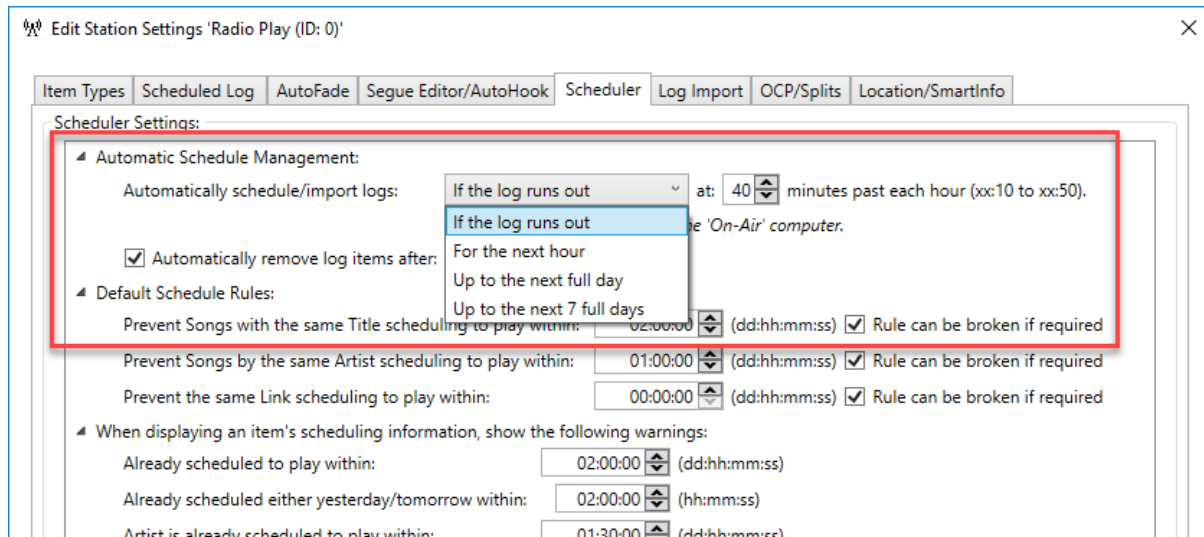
Edit Station Settings 'Radio Play (ID: 0)'

×

Item Types | Scheduled Log | AutoFade | Segue Editor/AutoHook | Scheduler | Log Import | OCP/Splits | Location/SmartInfo

Scheduler Settings:

Automatic Schedule Management:

Automatically schedule/import logs: If the log runs out at: 40 minutes past each hour (xx:10 to xx:50).

If the log runs out
For the next hour
Up to the next full day
Up to the next 7 full days

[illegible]he 'On-Air' computer.

Automatically remove log items after: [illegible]

Default Schedule Rules:

Prevent Songs with the same Title scheduling to play within: 02:00:00 (dd:hh:mm:ss) Rule can be broken if required

Prevent Songs by the same Artist scheduling to play within: 01:00:00 (dd:hh:mm:ss) Rule can be broken if required

Prevent the same Link scheduling to play within: 00:00:00 (dd:hh:mm:ss) Rule can be broken if required

When displaying an item's scheduling information, show the following warnings:

Already scheduled to play within: 02:00:00 (dd:hh:mm:ss)

Already scheduled either yesterday/tomorrow within: 02:00:00 (hh:mm:ss)

Artist is already scheduled to play within: 01:30:00 (dd:hh:mm:ss)